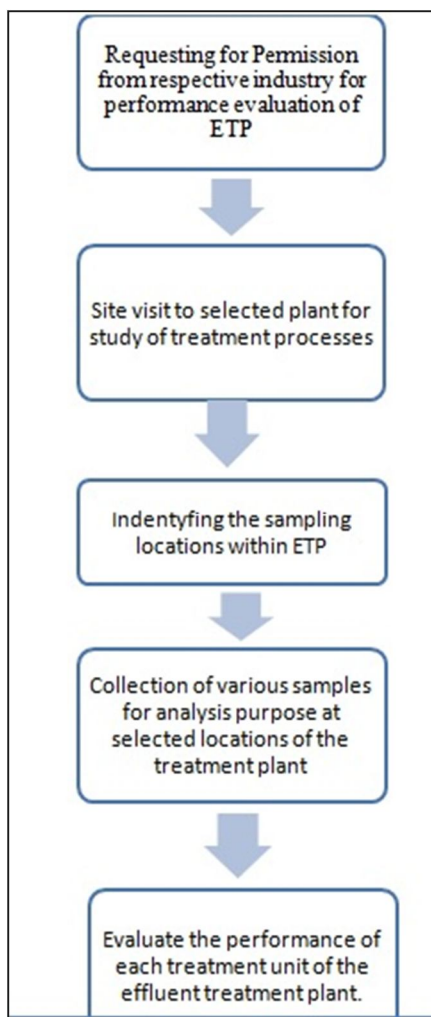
Requesting for Permission from respective industry for performance evaluation of ETP

Site visit to selected plant for study of treatment processes

Indentyfing the sampling locations within ETP

Collection of various samples for analysis purpose at selected locations of the treatment plant

Evaluate the performance of each treatment unit of the effluent treatment plant.